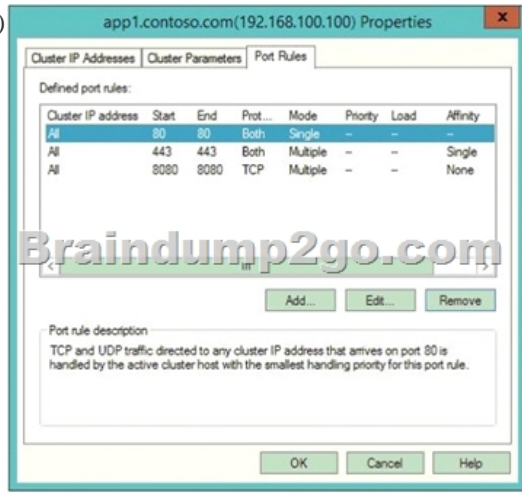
app1.contoso.com(192.168.100.100) Properties

Cluster IP Addresses | Cluster Parameters | Port Rules

Defined port rules:

| Cluster IP address | Start | End | Prot... | Mode | Priority | Load | Affinity |
|---|---|---|---|---|---|---|---|
| All | 80 | 80 | Both | Single | -- | -- | -- |
| All | 443 | 443 | Both | Multiple | -- | -- | Single |
| All | 8080 | 8080 | TCP | Multiple | -- | -- | None |

Braindump2go.com

Add... | Edit... | Remove

Port rule description

TCP and UDP traffic directed to any cluster IP address that arrives on port 80 is handled by the active cluster host with the smallest handling priority for this port rule.

OK | Cancel | Help